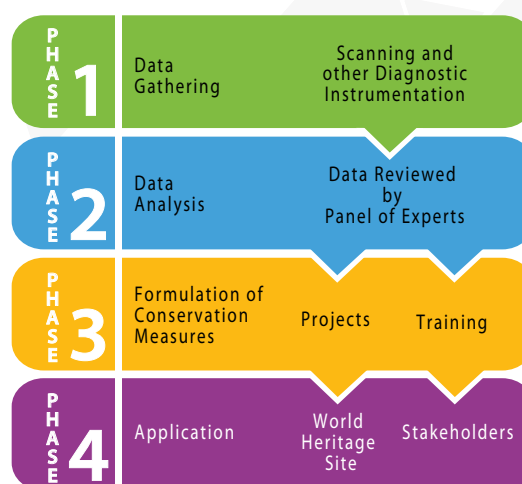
PHASE 1
Data Gathering
Scanning and other Diagnostic Instrumentation

PHASE 2
Data Analysis
Data Reviewed by Panel of Experts

PHASE 3
Formulation of Conservation Measures
Projects
Training

PHASE 4
Application
World Heritage Site
Stakeholders